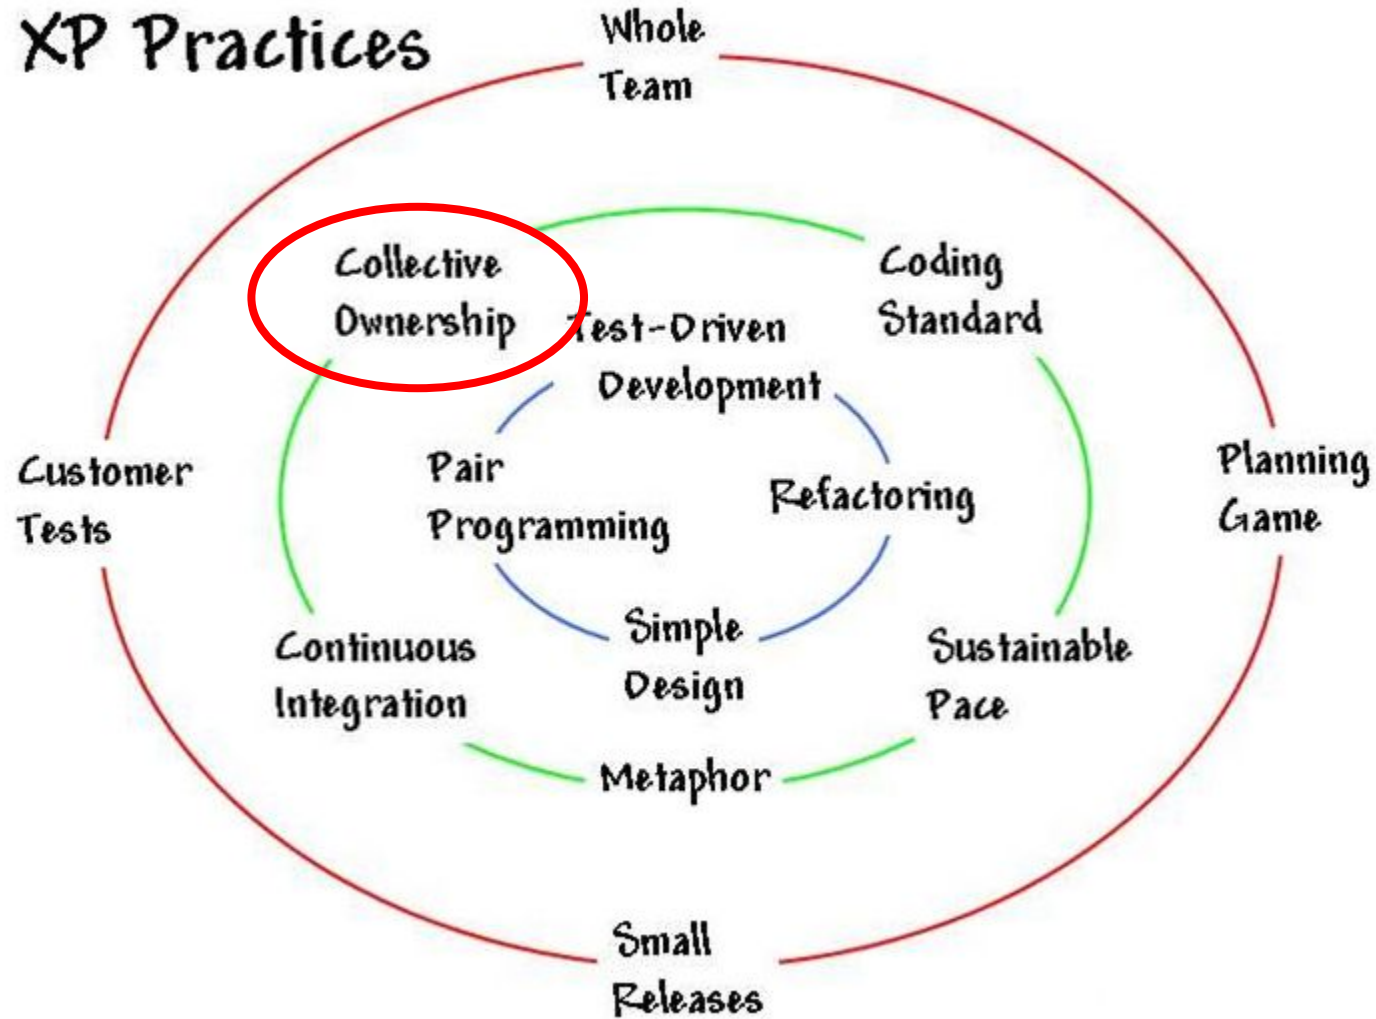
XP Practices

Whole Team

Collective Ownership

Coding Standard

Test-Driven Development

Customer Tests

Pair Programming

Refactoring

Planning Game

Simple Design

Continuous Integration

Sustainable Pace

Metaphor

Small Releases